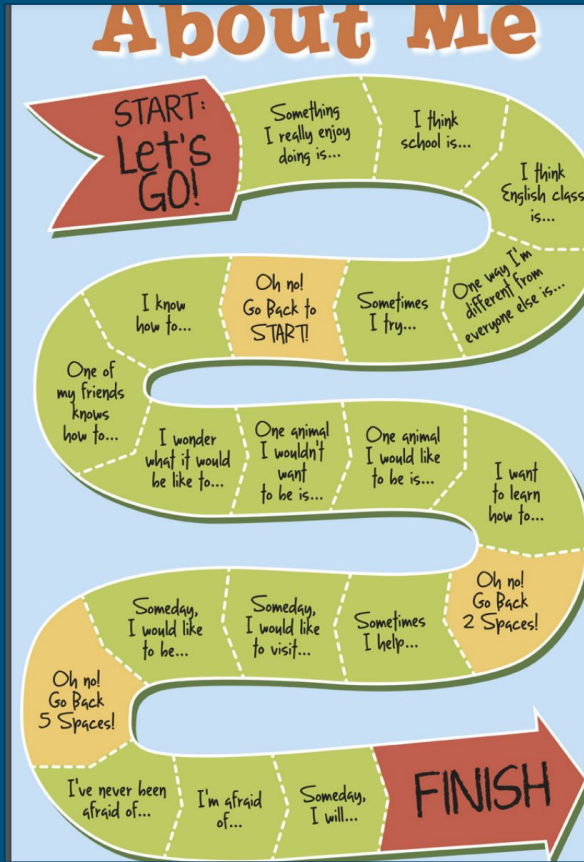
About Me

START: Let's GO!

Something I really enjoy doing is...

I think school is...

I think English class is...

One way I'm different from everyone else is...

Sometimes I try...

Oh no! Go Back to START!

I know how to...

One of my friends knows how to...

I wonder what it would be like to...

One animal I wouldn't want to be is...

One animal I would like to be is...

I want to learn how to...

Oh no! Go Back 2 Spaces!

Sometimes I help...

Someday, I would like to visit...

Someday, I would like to be...

Oh no! Go Back 5 Spaces!

I've never been afraid of...

I'm afraid of...

Someday, I will...

FINISH